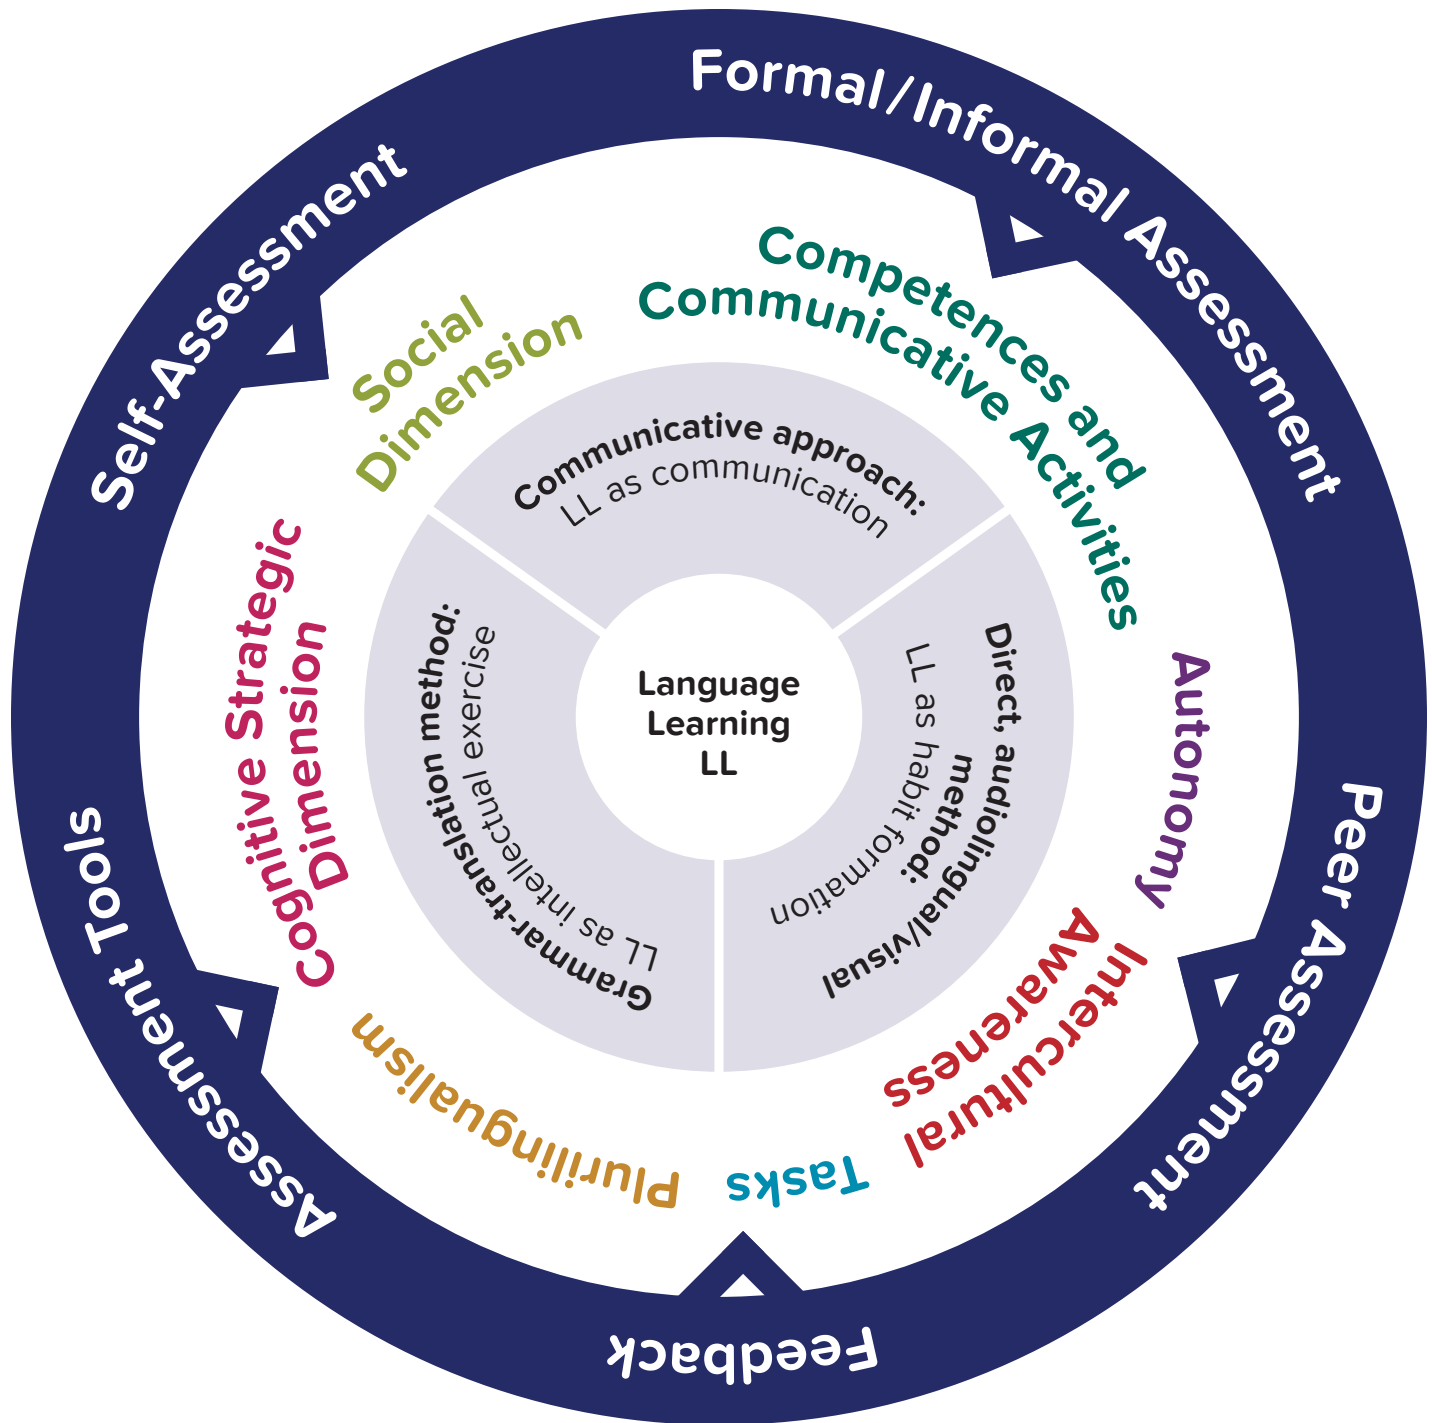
Formal/Informal Assessment

Peer Assessment

Feedback

Assessment Tools

Self-Assessment

Competences and Communicative Activities

Autonomy

Intercultural Awareness

Tasks

Plurilingualism

Cognitive Strategic Dimension

Social Dimension

Communicative approach: LL as communication

Direct, audiolingual/visual method: LL as habit formation

Grammar-translation method: LL as intellectual exercise

Language Learning LL